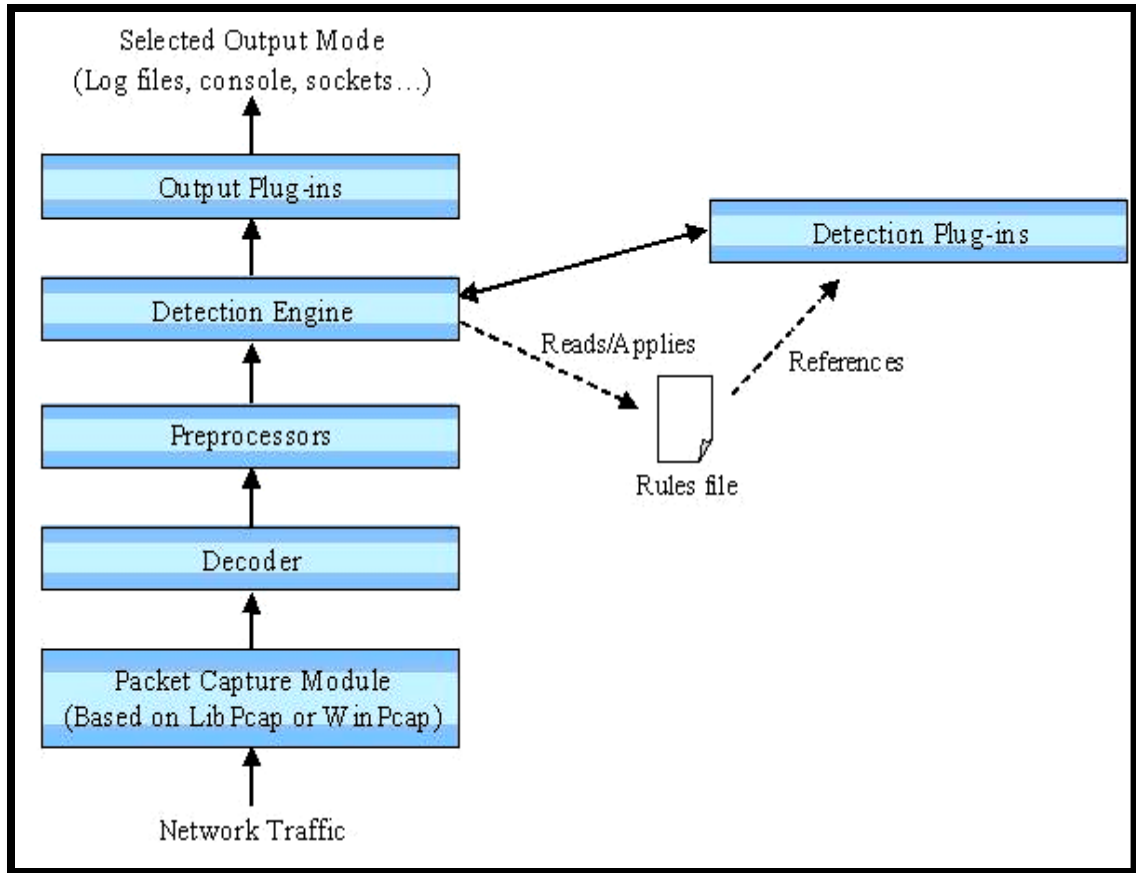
Selected Output Mode
(Log files, console, sockets…)

Output Plug-ins

Detection Plug-ins

Detection Engine

Reads/Applies

References

Preprocessors

Rules file

Decoder

Packet Capture Module
(Based on LibPcap or WinPcap)

Network Traffic